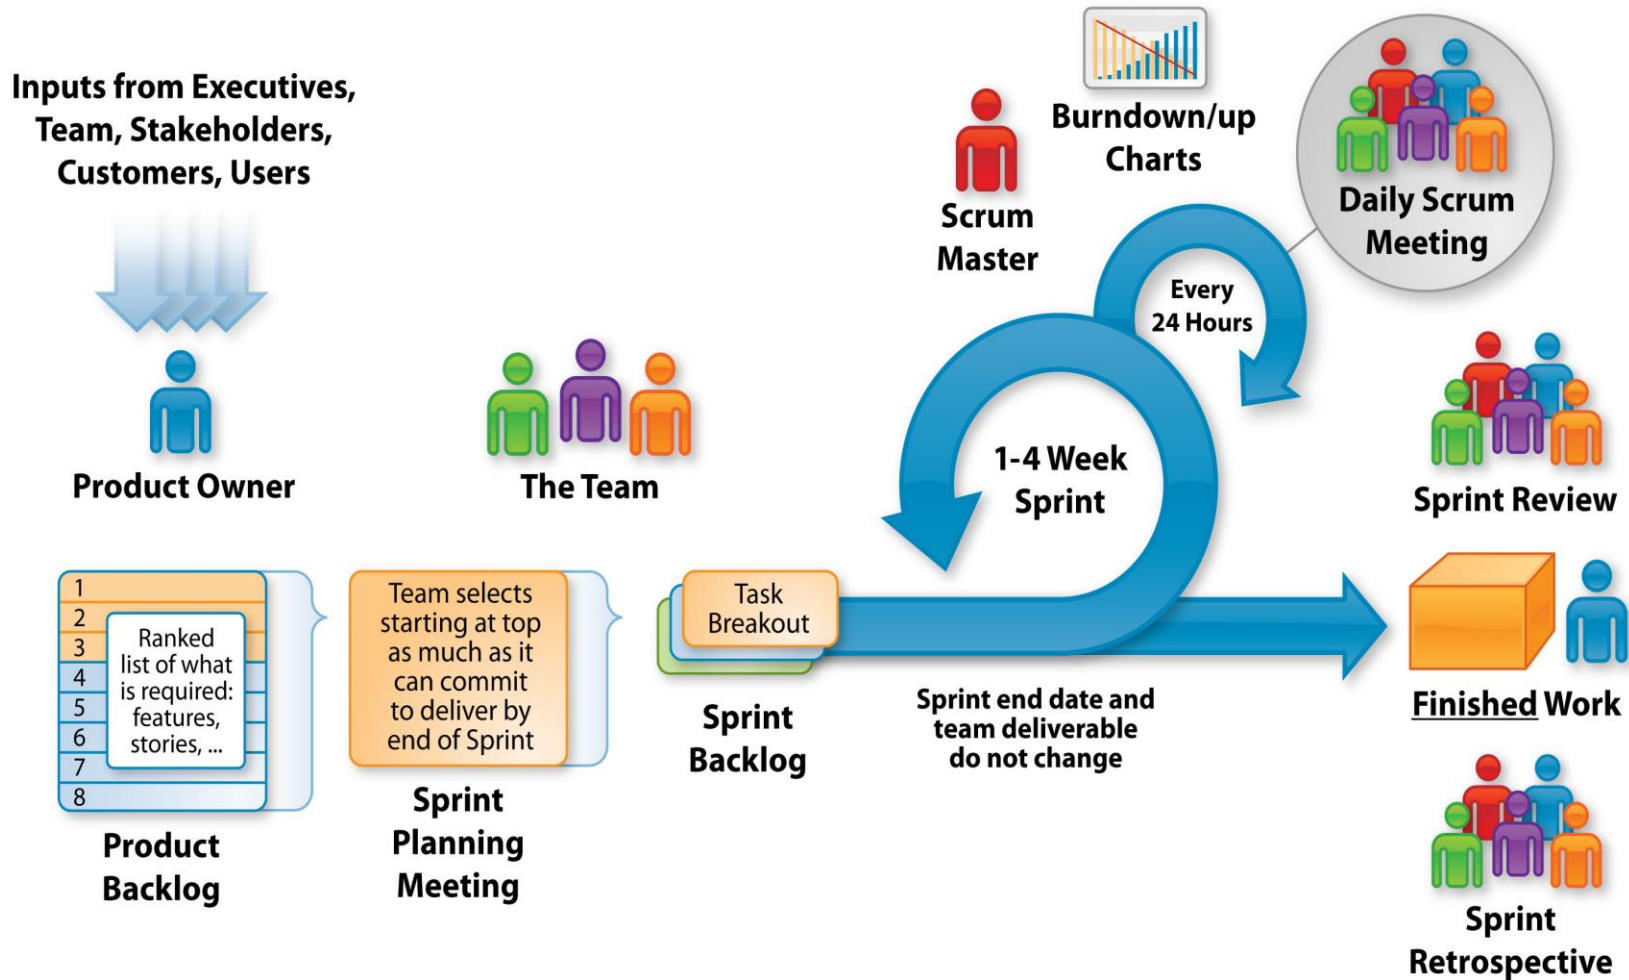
Inputs from Executives, Team, Stakeholders, Customers, Users

Product Owner

The Team

Scrum Master

Burndown/up Charts

Daily Scrum Meeting

Every 24 Hours

1-4 Week Sprint

Sprint Review

1
2
3
4
5
6
7
8

Ranked list of what is required: features, stories, ...

Product Backlog

Team selects starting at top as much as it can commit to deliver by end of Sprint

Sprint Planning Meeting

Task Breakout

Sprint Backlog

Sprint end date and team deliverable do not change

Finished Work

Sprint Retrospective